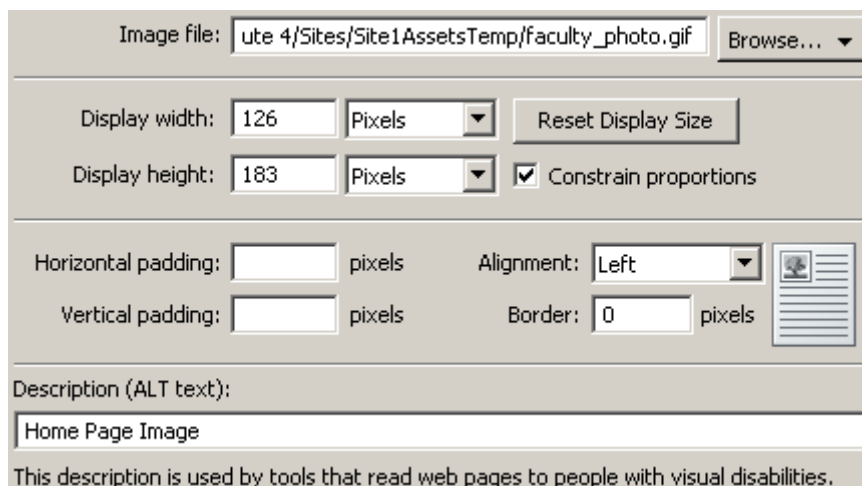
Image file: ute 4/Sites/Site1AssetsTemp/faculty_photo.gif Browse...

Display width: 126 Pixels Reset Display Size

Display height: 183 Pixels Constrain proportions

Horizontal padding: pixels Alignment: Left

Vertical padding: pixels Border: 0 pixels

Description (ALT text):

Home Page Image

This description is used by tools that read web pages to people with visual disabilities.